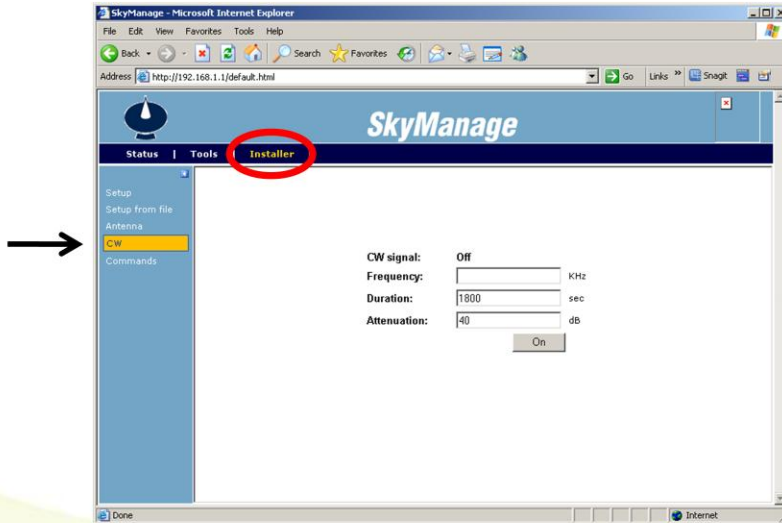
SkyManage - Microsoft Internet Explorer

File Edit View Favorites Tools Help

Back Search Favorites

Address http://192.168.1.1/default.html Go Links » Snagit

SkyManage

Status | Tools | Installer

Setup
Setup from file
Antenna
CW
Commands

| | | |
|---|---|---|
| CW signal: | Off | |
| Frequency: | | KHz |
| Duration: | 1800 | sec |
| Attenuation: | 40 | dB |

On

Done Internet